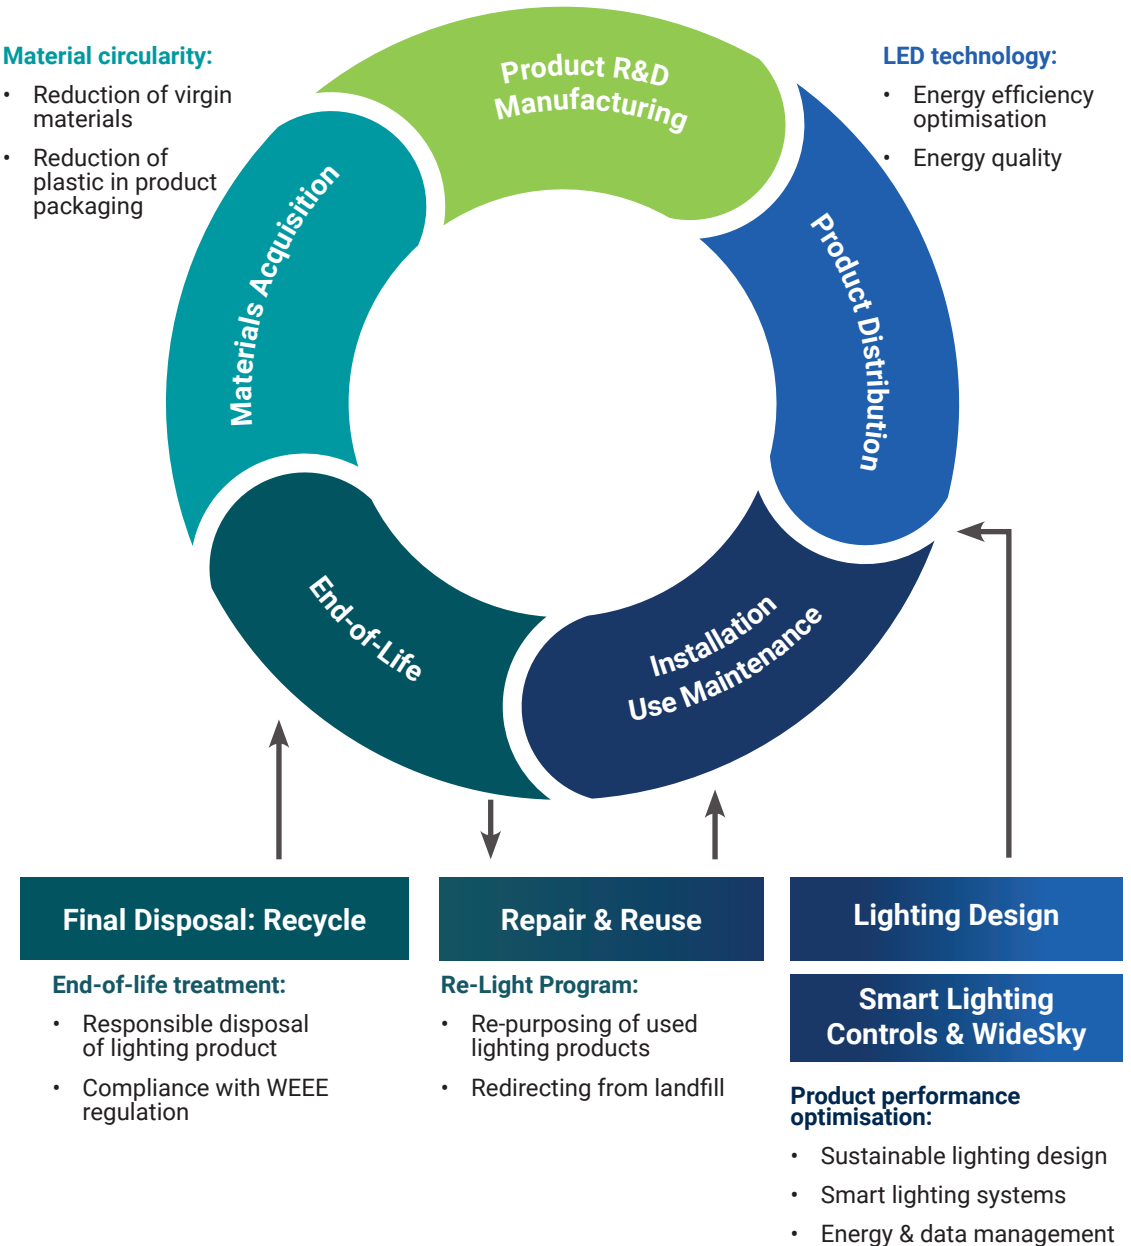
Material circularity:

- Reduction of virgin materials
- Reduction of plastic in product packaging

LED technology:

- Energy efficiency optimisation
- Energy quality

Product R&D Manufacturing

Product Distribution

Installation Use Maintenance

End-of-Life

Materials Acquisition

Final Disposal: Recycle

End-of-life treatment:

- Responsible disposal of lighting product
- Compliance with WEEE regulation

Repair & Reuse

Re-Light Program:

- Re-purposing of used lighting products
- Redirecting from landfill

Lighting Design

Smart Lighting Controls & WideSky

Product performance optimisation:

- Sustainable lighting design
- Smart lighting systems
- Energy & data management